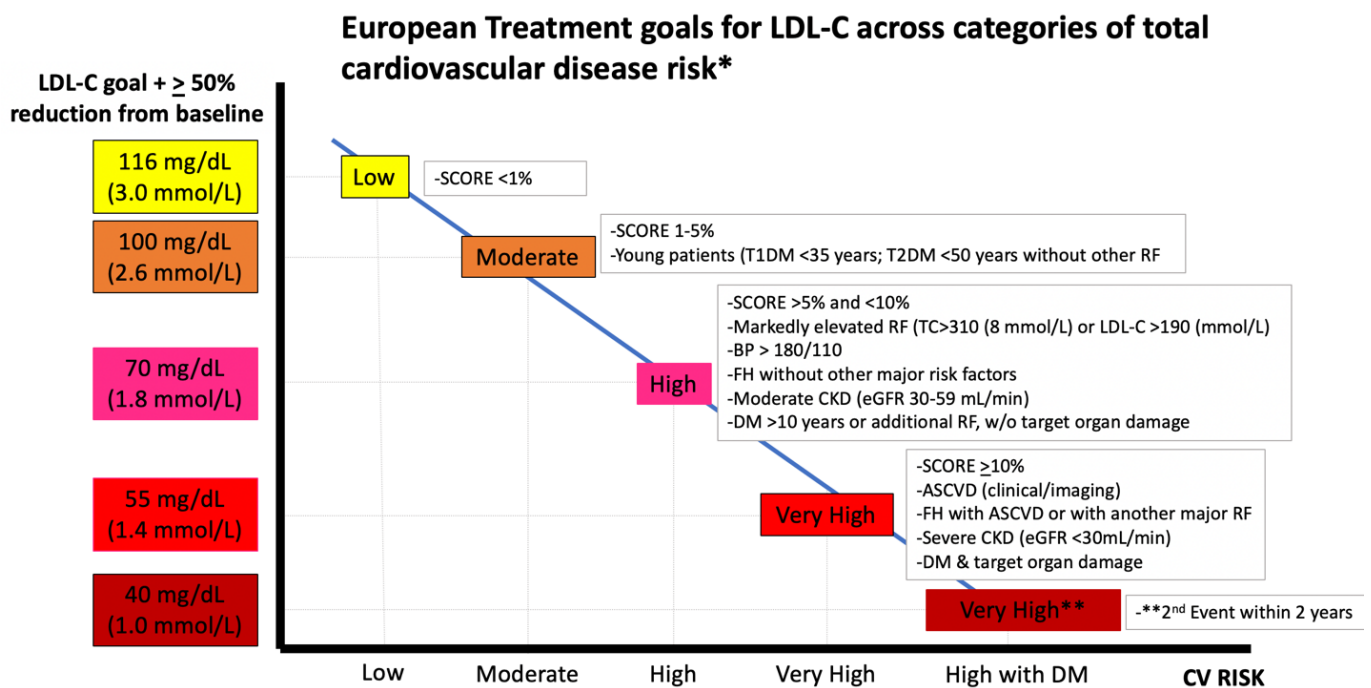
European Treatment goals for LDL-C across categories of total cardiovascular disease risk*

LDL-C goal + $\geq$ 50% reduction from baseline

116 mg/dL (3.0 mmol/L)

100 mg/dL (2.6 mmol/L)

70 mg/dL (1.8 mmol/L)

55 mg/dL (1.4 mmol/L)

40 mg/dL (1.0 mmol/L)

Low

-SCORE <1%

Moderate

-SCORE 1-5%
-Young patients (T1DM <35 years; T2DM <50 years without other RF

High

-SCORE >5% and <10%
-Markedly elevated RF (TC>310 (8 mmol/L) or LDL-C >190 (mmol/L)
-BP > 180/110
-FH without other major risk factors
-Moderate CKD (eGFR 30-59 mL/min)
-DM >10 years or additional RF, w/o target organ damage

Very High

-SCORE $\geq$10%
-ASCVD (clinical/imaging)
-FH with ASCVD or with another major RF
-Severe CKD (eGFR <30mL/min)
-DM & target organ damage

Very High**

-**2$^{nd}$ Event within 2 years

Low Moderate High Very High High with DM CV RISK